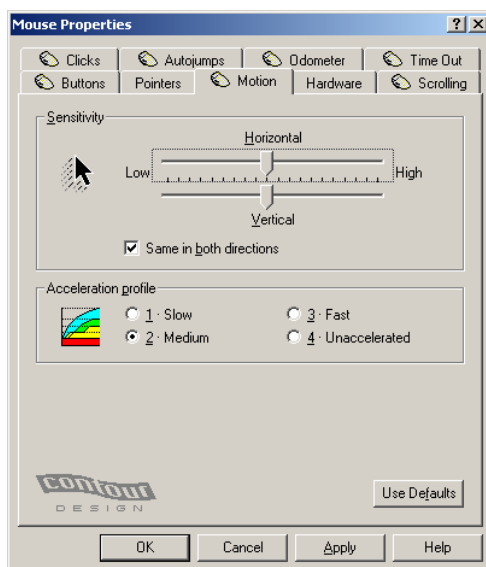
Mouse Properties

? ×

Clicks | Autojumps | Odometer | Time Out
Buttons | Pointers | Motion | Hardware | Scrolling

Sensitivity

Horizontal

Low

High

Vertical

Same in both directions

Acceleration profile

1 · Slow

3 · Fast

2 · Medium

4 · Unaccelerated

contour
DESIGN

Use Defaults

OK

Cancel

Apply

Help